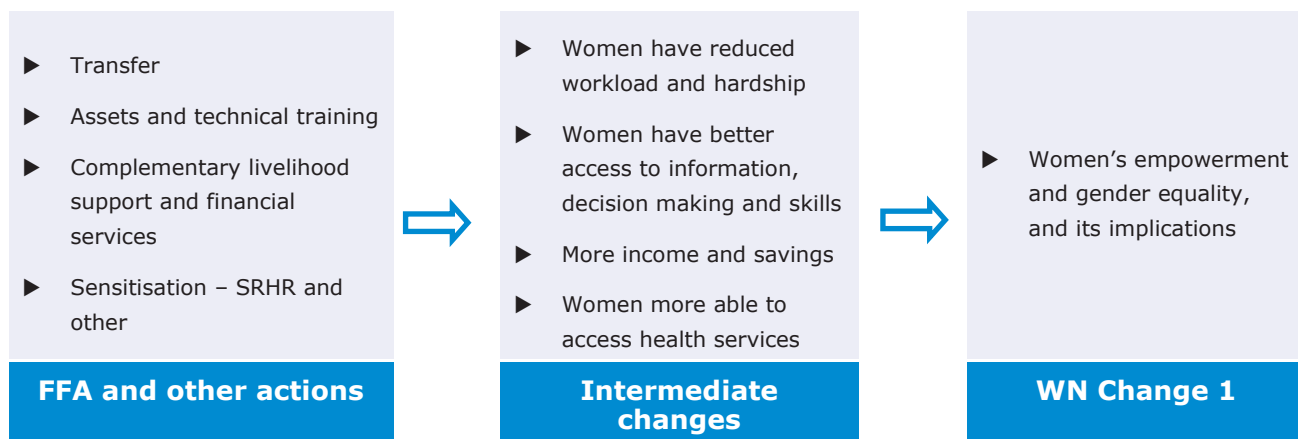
▶ Transfer

▶ Assets and technical training

▶ Complementary livelihood support and financial services

▶ Sensitisation – SRHR and other

FFA and other actions

▶ Women have reduced workload and hardship

▶ Women have better access to information, decision making and skills

▶ More income and savings

▶ Women more able to access health services

Intermediate changes

▶ Women's empowerment and gender equality, and its implications

WN Change 1